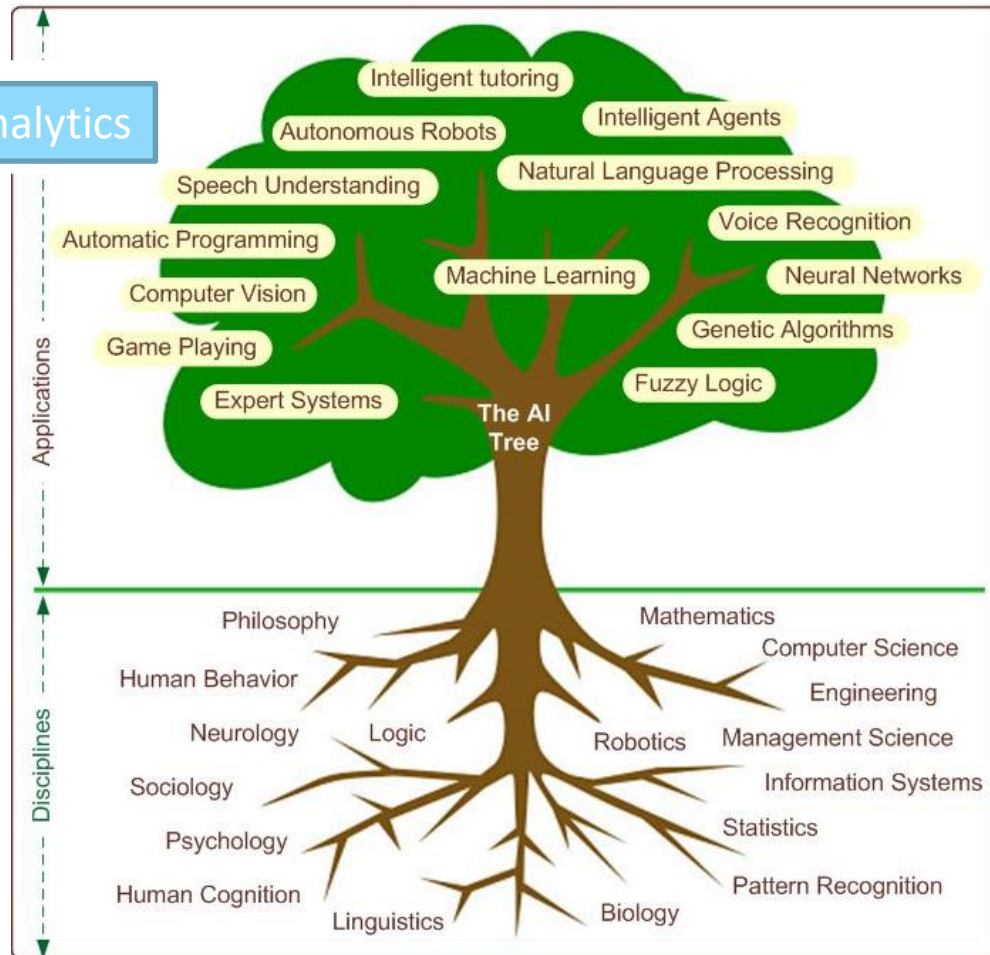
nalytics

Intelligent tutoring
Autonomous Robots
Intelligent Agents
Natural Language Processing
Speech Understanding
Voice Recognition
Automatic Programming
Machine Learning
Neural Networks
Computer Vision
Genetic Algorithms
Game Playing
Fuzzy Logic
Expert Systems
The AI Tree

Applications

Philosophy
Mathematics
Computer Science
Human Behavior
Engineering
Neurology
Logic
Robotics
Management Science
Sociology
Information Systems
Statistics
Psychology
Pattern Recognition
Human Cognition
Linguistics
Biology

Disciplines